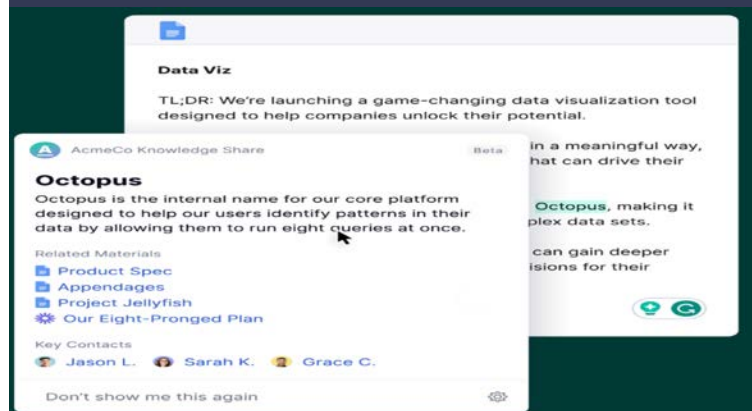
Data Viz

TL;DR: We're launching a game-changing data visualization tool designed to help companies unlock their potential.

in a meaningful way, hat can drive their

Octopus, making it plex data sets.

can gain deeper isions for their

AcmeCo Knowledge Share

Beta

Octopus

Octopus is the internal name for our core platform designed to help our users identify patterns in their data by allowing them to run eight queries at once.

Related Materials

Product Spec

Appendages

Project Jellyfish

Our Eight-Pronged Plan

Key Contacts

Jason L.

Sarah K.

Grace C.

Don't show me this again